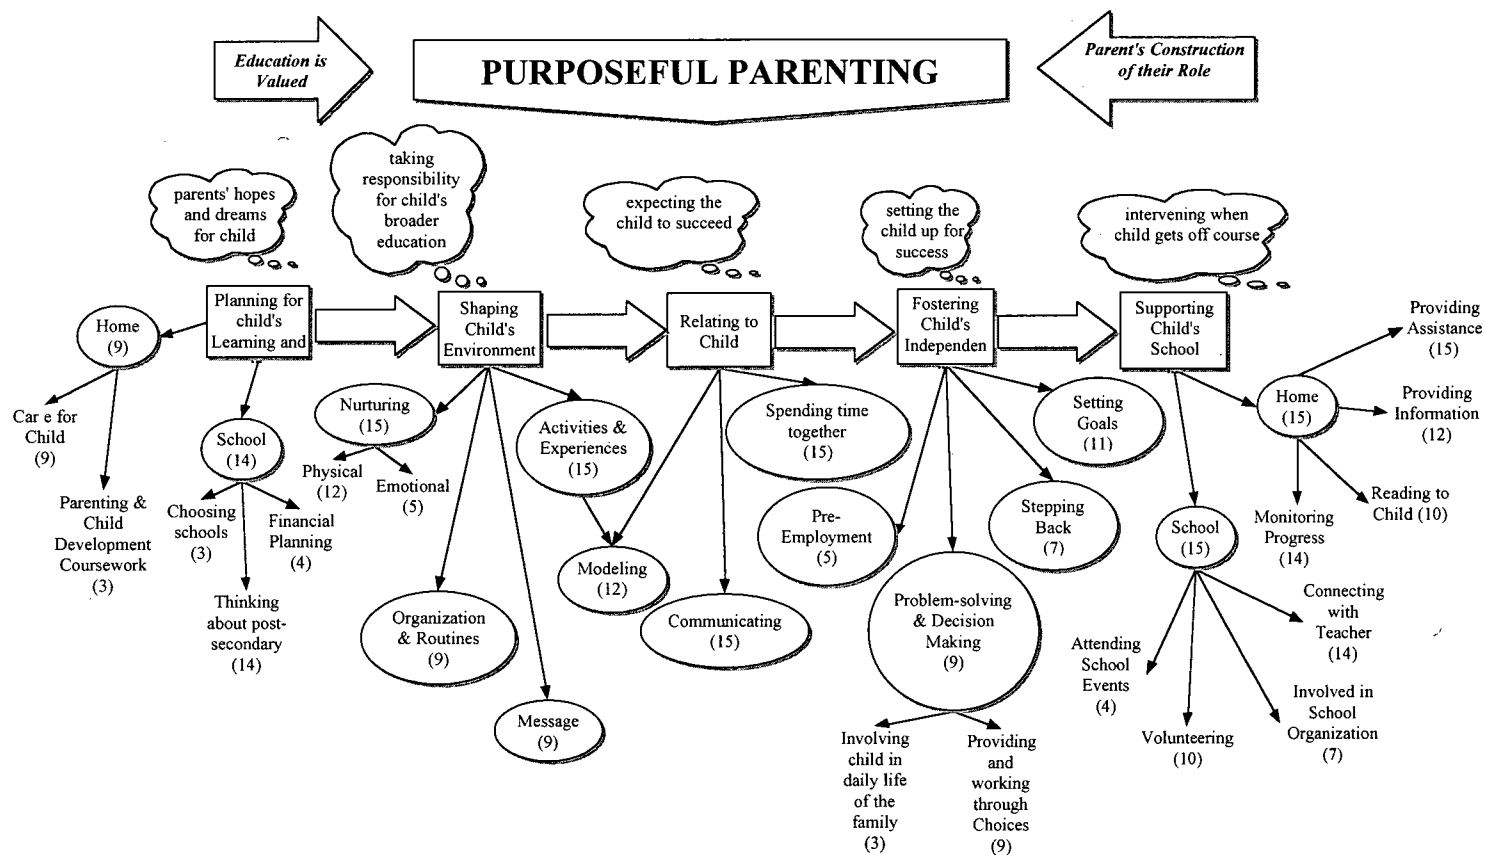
Education is Valued

PURPOSEFUL PARENTING

Parent's Construction of their Role

parents' hopes and dreams for child

taking responsibility for child's broader education

expecting the child to succeed

setting the child up for success

intervening when child gets off course

Planning for child's Learning and

Shaping Child's Environment

Relating to Child

Fostering Child's Independen

Supporting Child's School

Home (9)

Car e for Child (9)

Parenting & Child Development Coursework (3)

School (14)

Choosing schools (3)

Financial Planning (4)

Thinking about post-secondary (14)

Nurturing (15)

Physical (12)

Emotional (5)

Organization & Routines (9)

Message (9)

Activities & Experiences (15)

Modeling (12)

Communicating (15)

Spending time together (15)

Pre-Employment (5)

Problem-solving & Decision Making (9)

Involving child in daily life of the family (3)

Providing and working through Choices (9)

Setting Goals (11)

Stepping Back (7)

Home (15)

Providing Assistance (15)

Providing Information (12)

Reading to Child (10)

Monitoring Progress (14)

School (15)

Connecting with Teacher (14)

Attending School Events (4)

Volunteering (10)

Involved in School Organization (7)